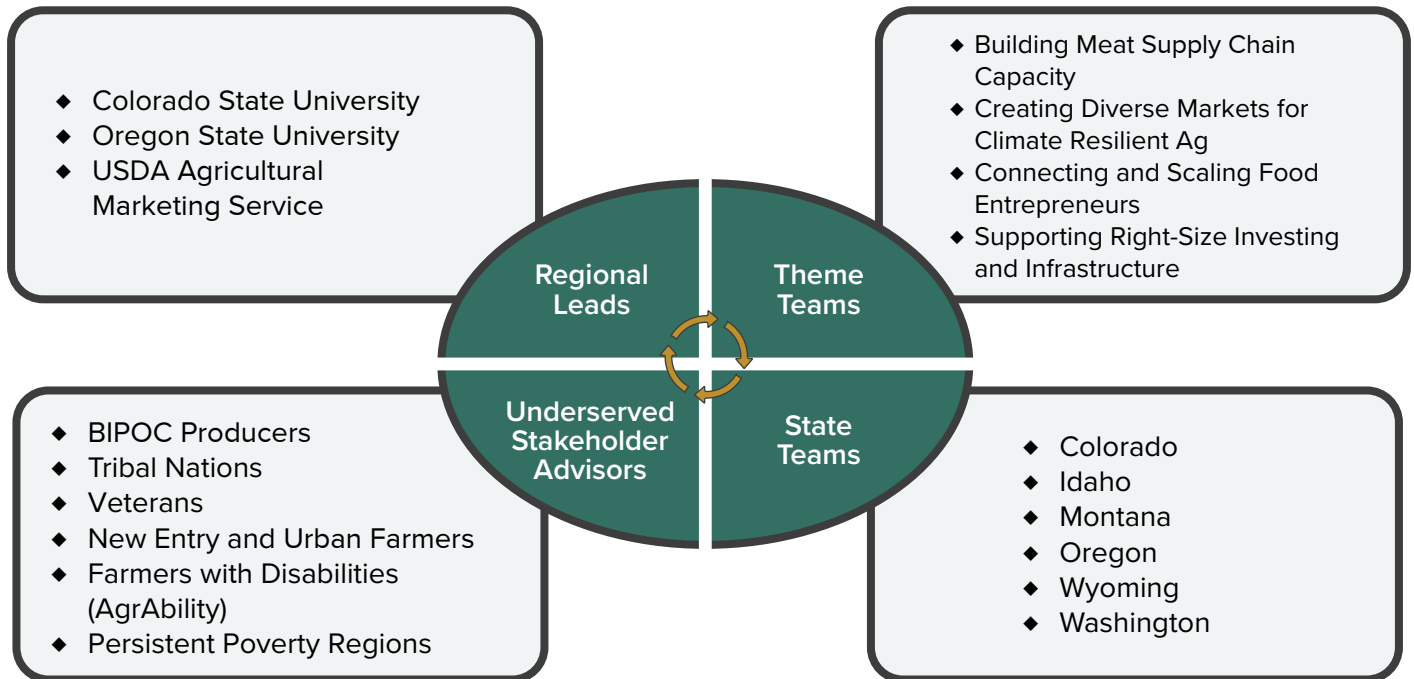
◆ Colorado State University
◆ Oregon State University
◆ USDA Agricultural Marketing Service

◆ Building Meat Supply Chain Capacity
◆ Creating Diverse Markets for Climate Resilient Ag
◆ Connecting and Scaling Food Entrepreneurs
◆ Supporting Right-Size Investing and Infrastructure

Regional Leads

Theme Teams

Underserved Stakeholder Advisors

State Teams

◆ BIPOC Producers
◆ Tribal Nations
◆ Veterans
◆ New Entry and Urban Farmers
◆ Farmers with Disabilities (AgrAbility)
◆ Persistent Poverty Regions

◆ Colorado
◆ Idaho
◆ Montana
◆ Oregon
◆ Wyoming
◆ Washington